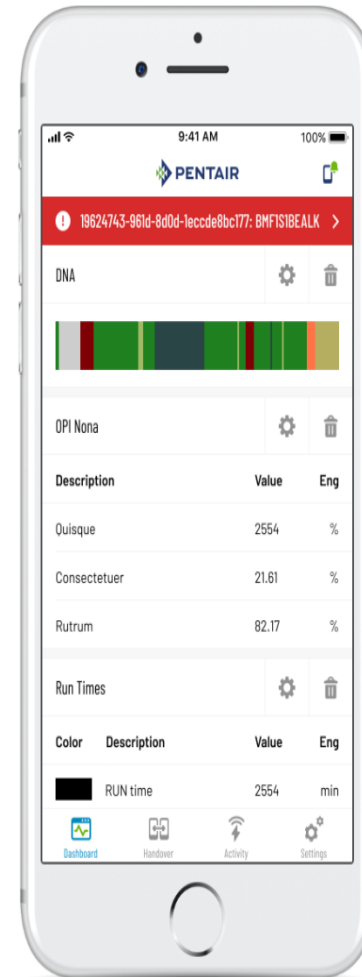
9:41 AM
100%

PENTAIR

19624743-961d-8d0d-1eccde8bc177: BMF1S1BEALK

DNA

OPI Nona

| Description | Value | Eng |
|---|---|---|
| Quisque | 2554 | % |
| Consectetuer | 21.61 | % |
| Rutrum | 82.17 | % |

Run Times

| Color | Description | Value | Eng |
|---|---|---|---|
| | RUN time | 2554 | min |

Dashboard
Handover
Activity
Settings